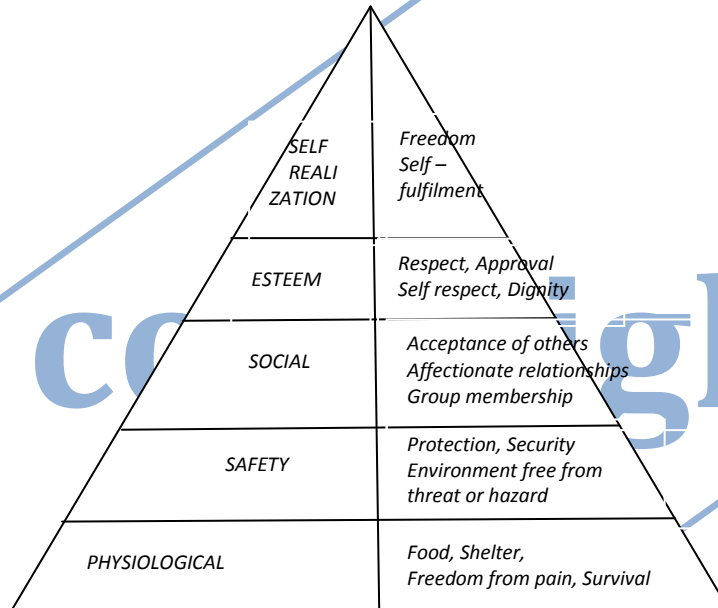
SELF REALI ZATION

Freedom Self – fulfilment

ESTEEM

Respect, Approval Self respect, Dignity

SOCIAL

Acceptance of others Affectionate relationships Group membership

SAFETY

Protection, Security Environment free from threat or hazard

PHYSIOLOGICAL

Food, Shelter, Freedom from pain, Survival

co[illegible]igh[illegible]